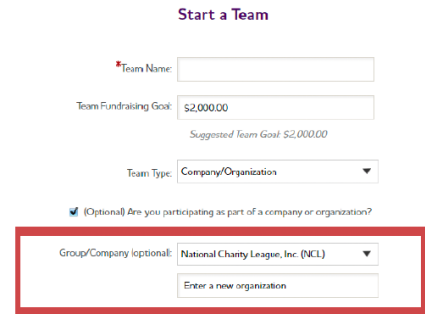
Start a Team

*Team Name:

Team Fundraising Goal: $2,000.00

Suggested Team Goal: $2,000.00

Team Type: Company/Organization

(Optional) Are you participating as part of a company or organization?

Group/Company (optional): National Charity League, Inc. (NCL)

Enter a new organization